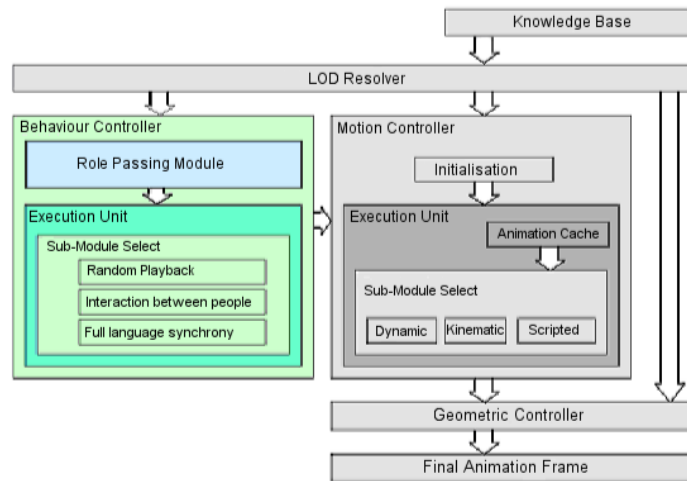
Knowledge Base

LOD Resolver

Behaviour Controller

Role Passing Module

Execution Unit

Sub-Module Select

Random Playback

Interaction between people

Full language synchrony

Motion Controller

Initialisation

Execution Unit

Animation Cache

Sub-Module Select

Dynamic

Kinematic

Scripted

Geometric Controller

Final Animation Frame